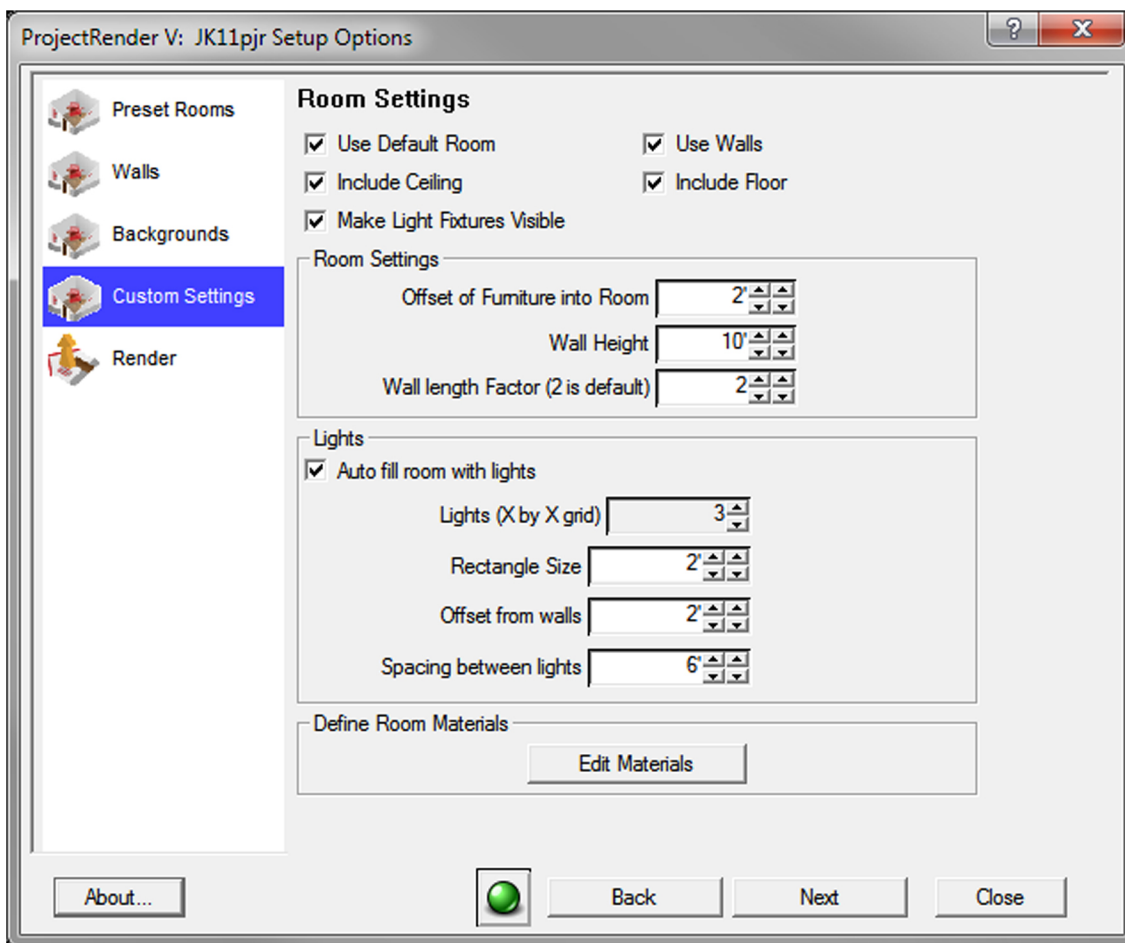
ProjectRender V: JK11pjr Setup Options

?

X

Preset Rooms

Walls

Backgrounds

Custom Settings

Render

Room Settings

Use Default Room

Use Walls

Include Ceiling

Include Floor

Make Light Fixtures Visible

Room Settings

Offset of Furniture into Room 2'

Wall Height 10'

Wall length Factor (2 is default) 2

Lights

Auto fill room with lights

Lights (X by X grid) 3

Rectangle Size 2'

Offset from walls 2'

Spacing between lights 6'

Define Room Materials

Edit Materials

About...

Back

Next

Close